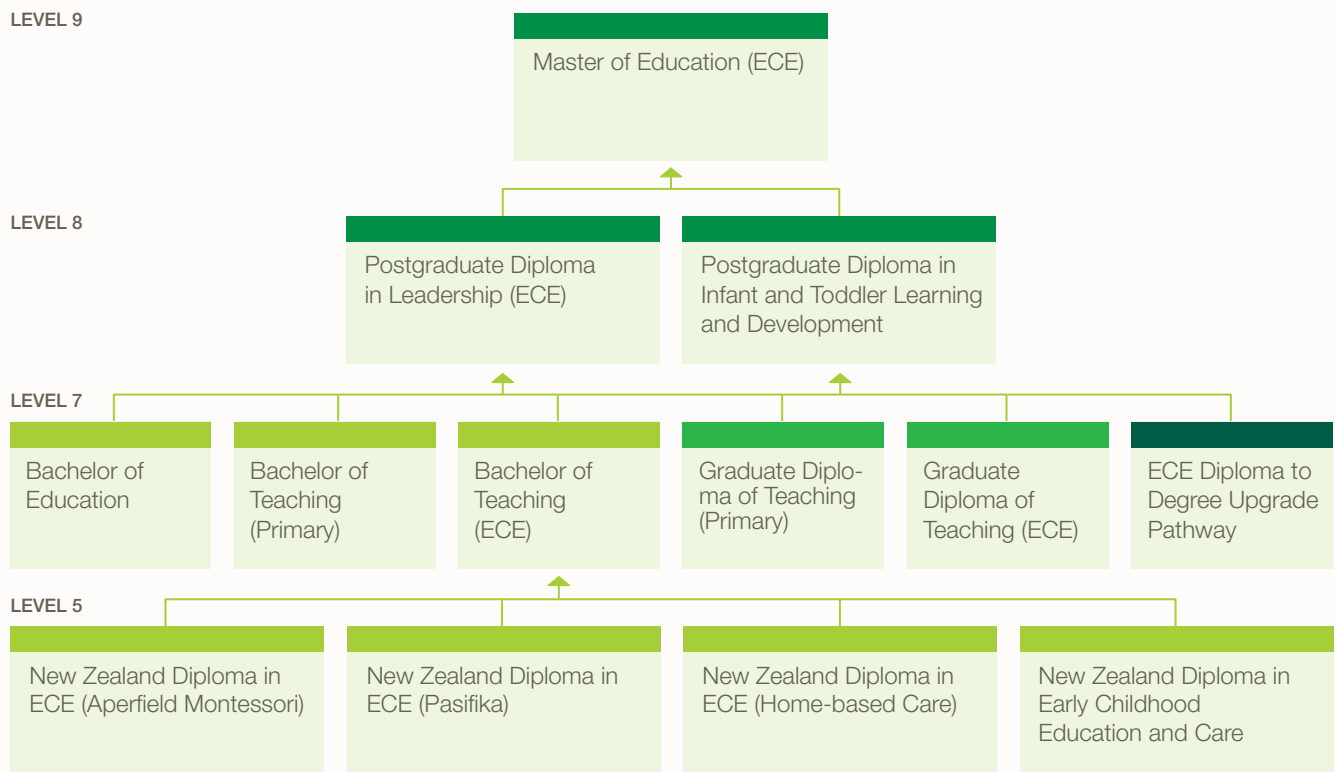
LEVEL 9

Master of Education (ECE)

LEVEL 8

Postgraduate Diploma in Leadership (ECE)

Postgraduate Diploma in Infant and Toddler Learning and Development

LEVEL 7

Bachelor of Education

Bachelor of Teaching (Primary)

Bachelor of Teaching (ECE)

Graduate Diploma of Teaching (Primary)

Graduate Diploma of Teaching (ECE)

ECE Diploma to Degree Upgrade Pathway

LEVEL 5

New Zealand Diploma in ECE (Aperfield Montessori)

New Zealand Diploma in ECE (Pasifika)

New Zealand Diploma in ECE (Home-based Care)

New Zealand Diploma in Early Childhood Education and Care